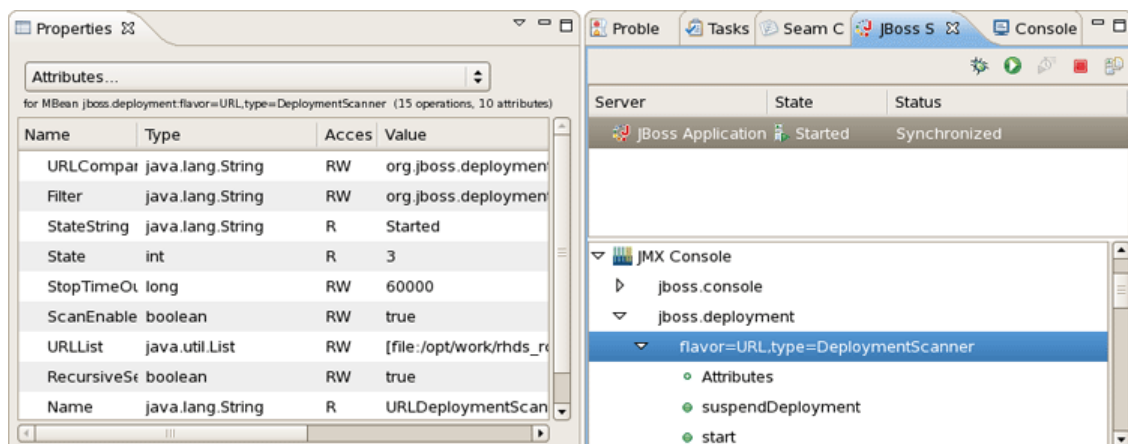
Properties ☒

Attributes...

for MBean jboss.deployment:flavor=URL,type=DeploymentScanner (15 operations, 10 attributes)

| Name | Type | Acces | Value |
|---|---|---|---|
| URLCompar | java.lang.String | RW | org.jboss.deployment |
| Filter | java.lang.String | RW | org.jboss.deployment |
| StateString | java.lang.String | R | Started |
| State | int | R | 3 |
| StopTimeOu | long | RW | 60000 |
| ScanEnable | boolean | RW | true |
| URLList | java.util.List | RW | [file:/opt/work/rhds_r |
| RecursiveSe | boolean | RW | true |
| Name | java.lang.String | R | URLDeploymentScan |

Proble Tasks Seam C JBoss S ☒ Console

| Server | State | Status |
|---|---|---|
| JBoss Application | Started | Synchronized |

JMX Console
jboss.console
jboss.deployment
flavor=URL,type=DeploymentScanner
Attributes
suspendDeployment
start